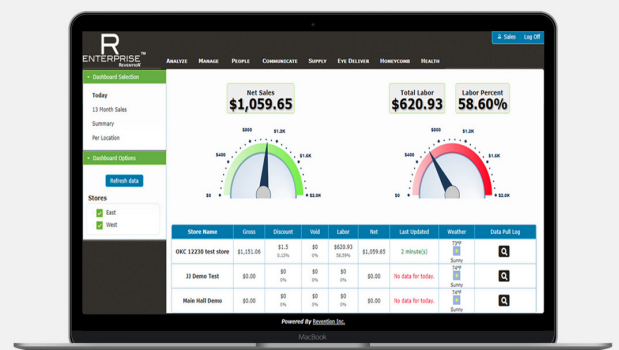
R ENTERPRISE™ Revention

Sales Log Off

Analyze Manage People Communicate Supply Eye Deliver Honeycomb Health

Dashboard Selection

Today

13 Month Sales

Summary

Per Location

Dashboard Options

Refresh data

Stores

East

West

Net Sales
$1,059.65

Total Labor
$620.93

Labor Percent
58.60%

$0 $400 $800 $1.2K $1.6K $2.0K

$0 $400 $800 $1.2K $1.6K $2.0K

| Store Name | Gross | Discount | Void | Labor | Net | Last Updated | Weather | Data Pull Log |
|---|---|---|---|---|---|---|---|---|
| OKC 12230 test store | $1,151.06 | $1.5 0.13% | $0 0% | $620.93 58.59% | $1,059.65 | 2 minute(s) | 79°F Sunny | |
| JJ Demo Test | $0.00 | $0 0% | $0 0% | $0 0% | $0.00 | No data for today. | 78°F Sunny | |
| Main Hall Demo | $0.00 | $0 0% | $0 0% | $0 0% | $0.00 | No data for today. | 79°F Sunny | |

Powered By Revention Inc.

MacBook